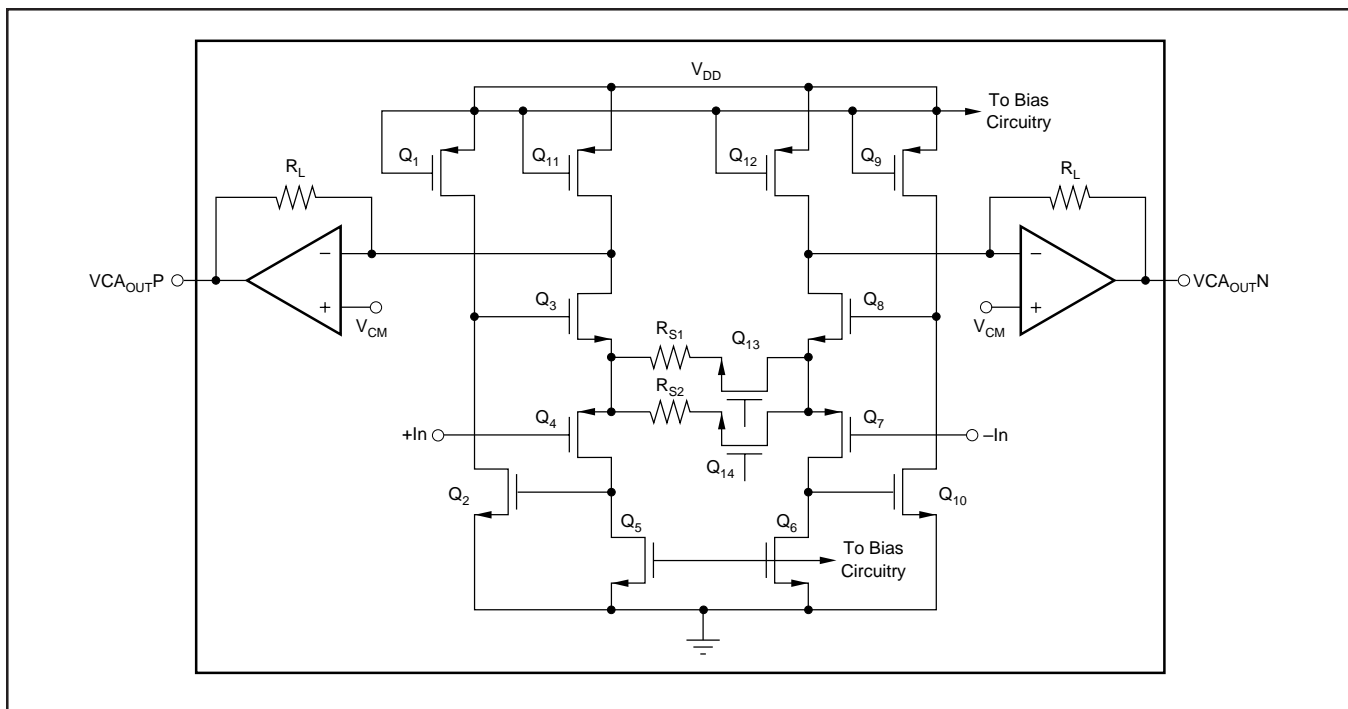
$V_{DD}$

To Bias Circuitry

$Q_1$ $Q_{11}$ $Q_{12}$ $Q_9$

$R_L$ $R_L$

$VCA_{OUT}P$

–

+

$V_{CM}$

–

+

$V_{CM}$

$VCA_{OUT}N$

$Q_3$ $Q_8$

$R_{S1}$ $Q_{13}$

$R_{S2}$

+In $Q_4$ $Q_7$ –In

$Q_{14}$

$Q_2$ $Q_{10}$

$Q_5$ $Q_6$

To Bias Circuitry